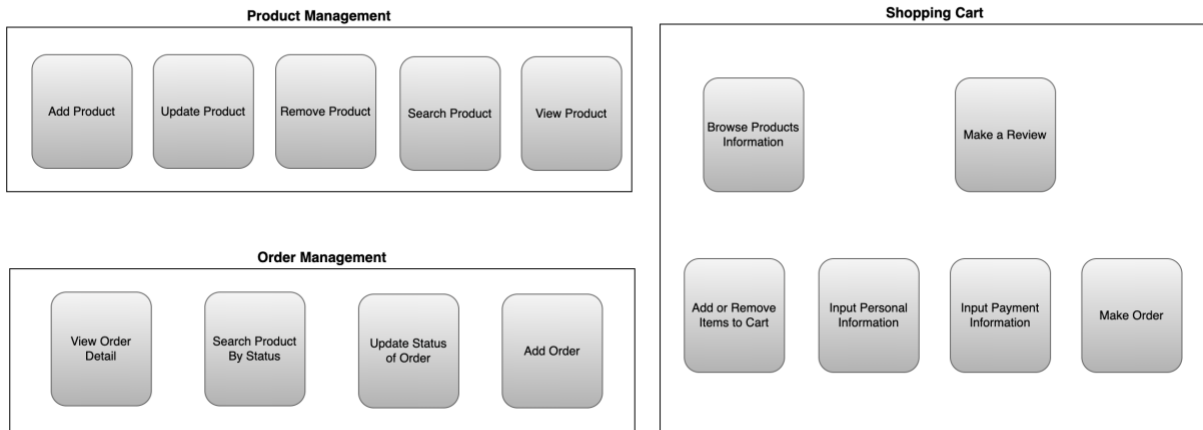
Product Management

Add Product

Update Product

Remove Product

Search Product

View Product

Order Management

View Order Detail

Search Product By Status

Update Status of Order

Add Order

Shopping Cart

Browse Products Information

Make a Review

Add or Remove Items to Cart

Input Personal Information

Input Payment Information

Make Order